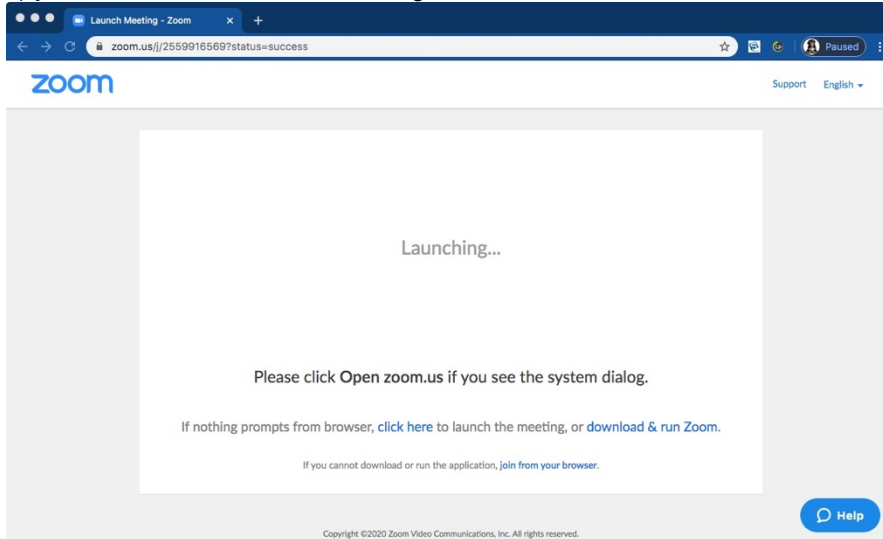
Launch Meeting - Zoom

zoom.us/j/2559916569?status=success

Paused

zoom

Support English

Launching...

Please click **Open zoom.us** if you see the system dialog.

If nothing prompts from browser, click here to launch the meeting, or download & run Zoom.

If you cannot download or run the application, join from your browser.

Help

Copyright ©2020 Zoom Video Communications, Inc. All rights reserved.